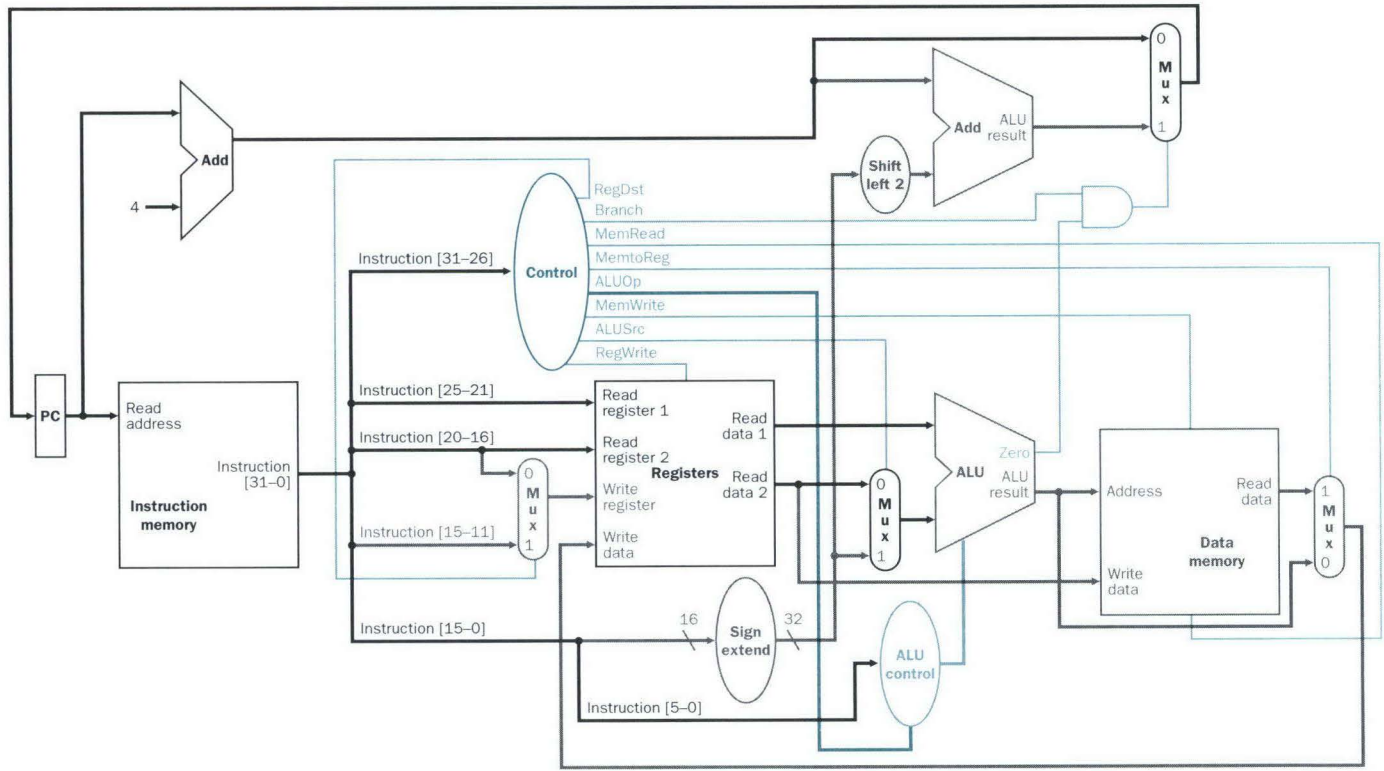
0
Mux
1

Add
ALU result

Add
4

Shift left 2

RegDst
Branch
MemRead
MemtoReg
Control
ALUOp
MemWrite
ALUSrc
RegWrite

Instruction [31–26]

Instruction [25–21]
Instruction [20–16]
Instruction [15–11]

PC
Read address
Instruction [31–0]
Instruction memory

0
Mux
1

Read register 1
Read register 2
Registers
Write register
Write data
Read data 1
Read data 2

0
Mux
1

ALU
Zero
ALU result

Address
Write data
Data memory
Read data

1
Mux
0

Instruction [15–0]
16
Sign extend
32

ALU control

Instruction [5–0]